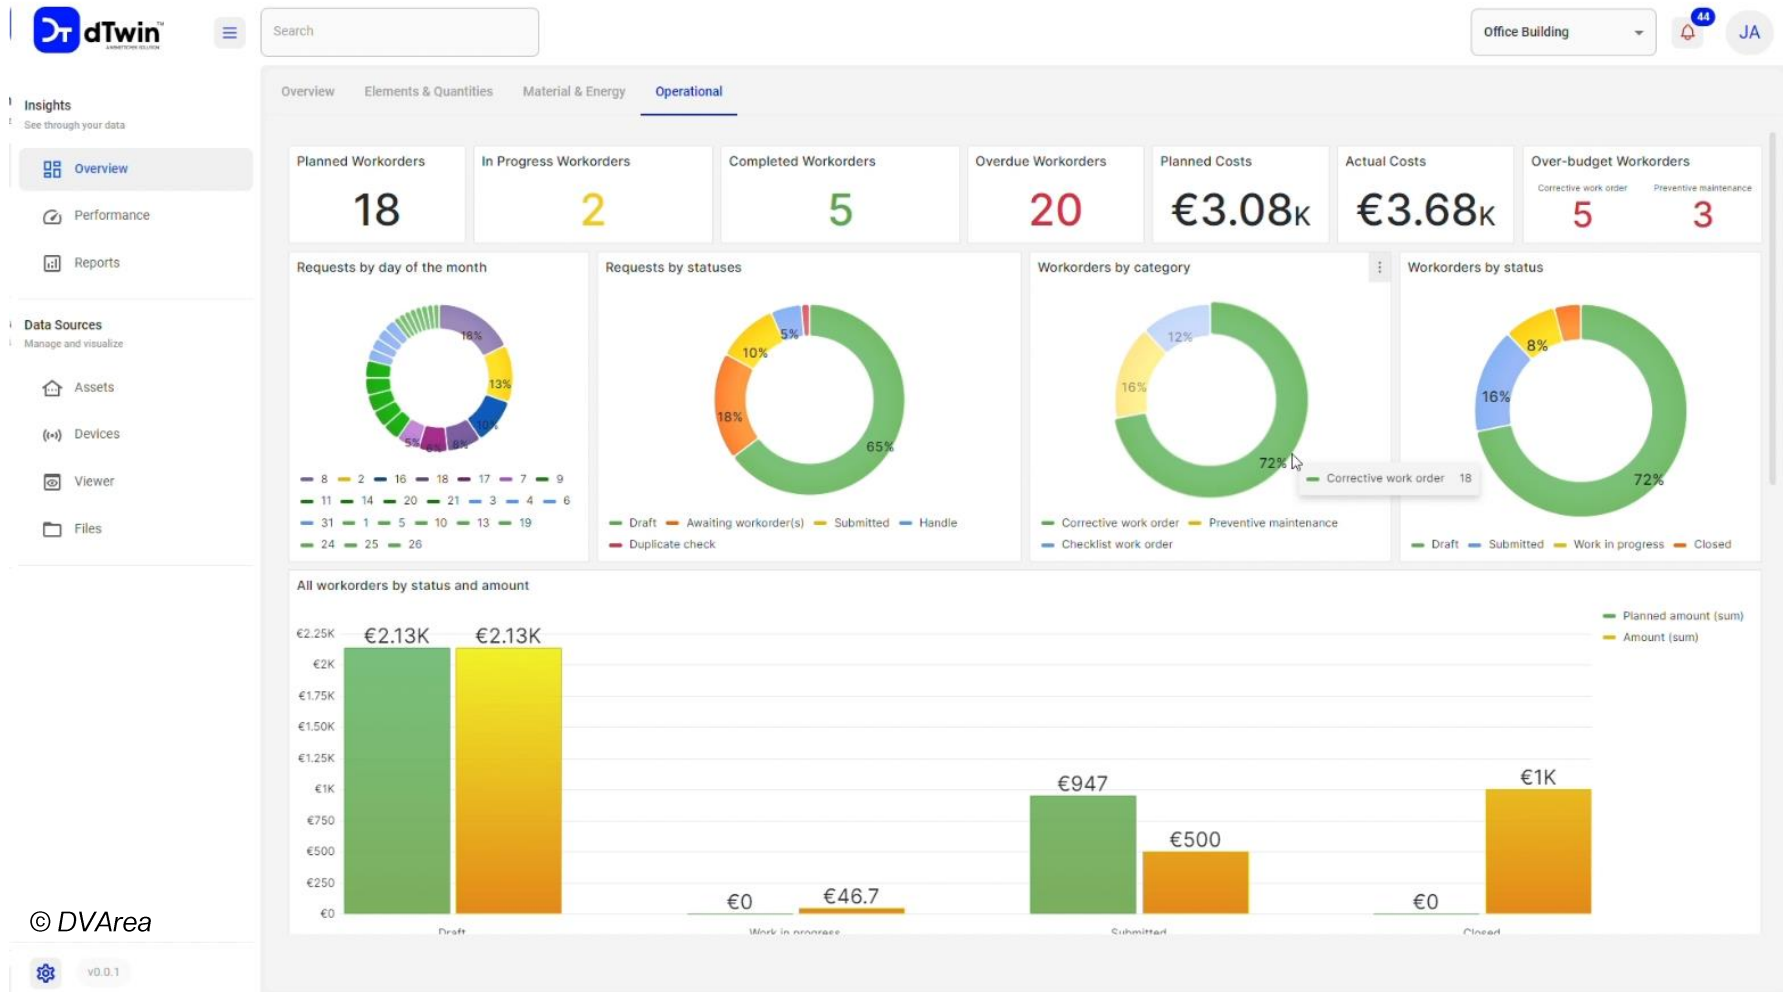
dTwin

Search

Office Building

44

JA

Insights
See through your data

Overview

Performance

Reports

Data Sources
Manage and visualize

Assets

Devices

Viewer

Files

© DVArea

v0.0.1

Overview | Elements & Quantities | Material & Energy | Operational

Planned Workorders
18

In Progress Workorders
2

Completed Workorders
5

Overdue Workorders
20

Planned Costs
€3.08K

Actual Costs
€3.68K

Over-budget Workorders
Corrective work order 5
Preventive maintenance 3

Requests by day of the month
18% 13% 10% 8% 6% 5%
8 2 16 18 17 7 9
11 14 20 21 3 4 6
31 1 5 10 13 19
24 25 26

Requests by statuses
5% 10% 18% 65%
Draft Awaiting workorder(s) Submitted Handle
Duplicate check

Workorders by category
12% 16% 72%
Corrective work order 18
Corrective work order Preventive maintenance
Checklist work order

Workorders by status
8% 16% 72%
Draft Submitted Work in progress Closed

All workorders by status and amount
Planned amount (sum)
Amount (sum)

€2.25K
€2K
€1.75K
€1.50K
€1.25K
€1K
€750
€500
€250
€0

€2.13K €2.13K
€0 €46.7
€947 €500
€0 €1K

Draft
Work in progress
Submitted
Closed